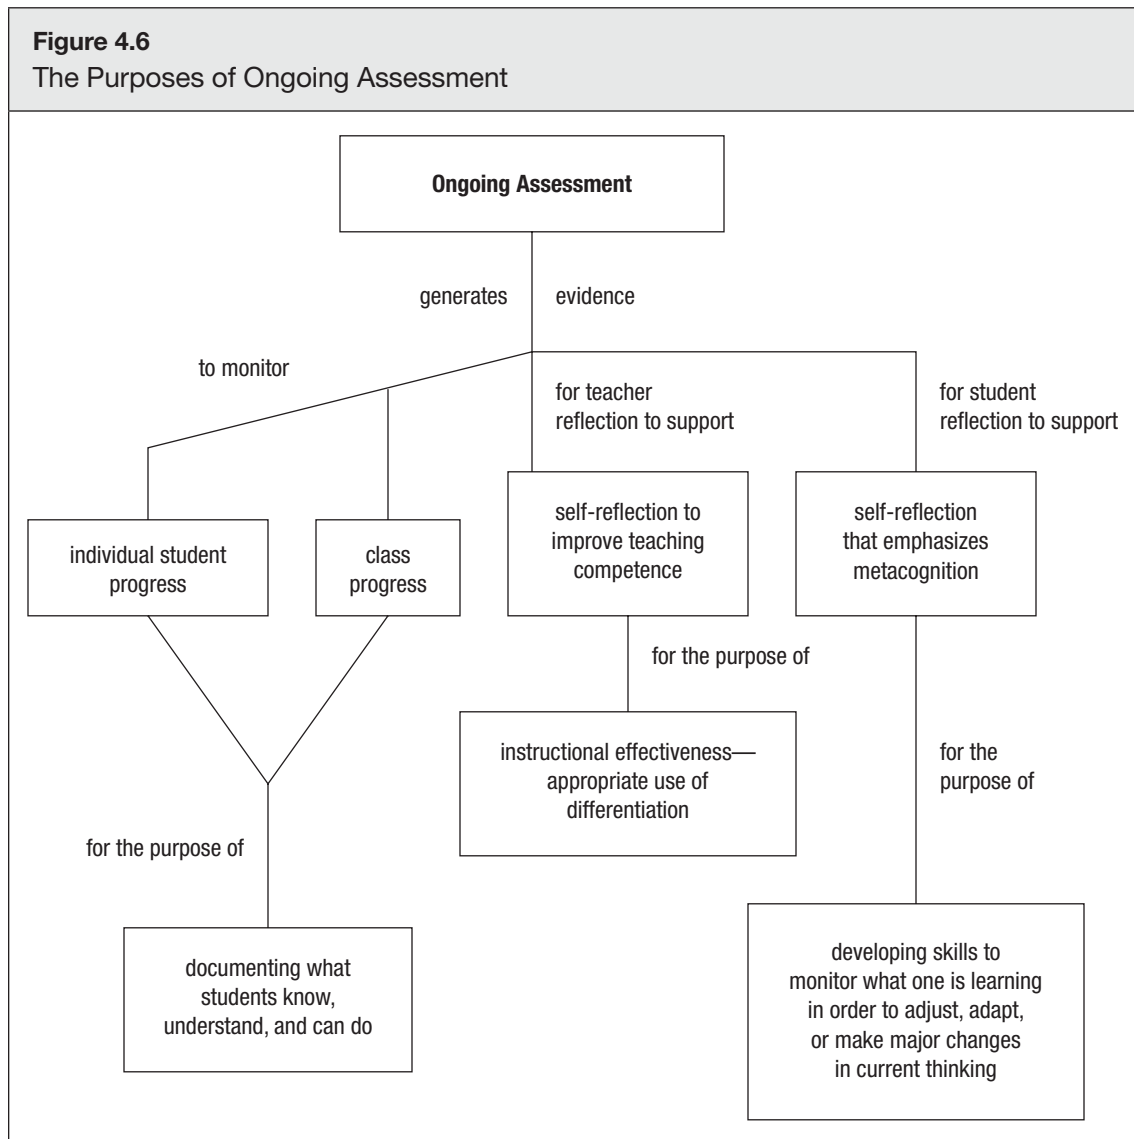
**Figure 4.6**
The Purposes of Ongoing Assessment

**Ongoing Assessment**

generates evidence

to monitor

for teacher reflection to support

for student reflection to support

individual student progress

class progress

self-reflection to improve teaching competence

self-reflection that emphasizes metacognition

for the purpose of

instructional effectiveness—appropriate use of differentiation

for the purpose of

for the purpose of

documenting what students know, understand, and can do

developing skills to monitor what one is learning in order to adjust, adapt, or make major changes in current thinking